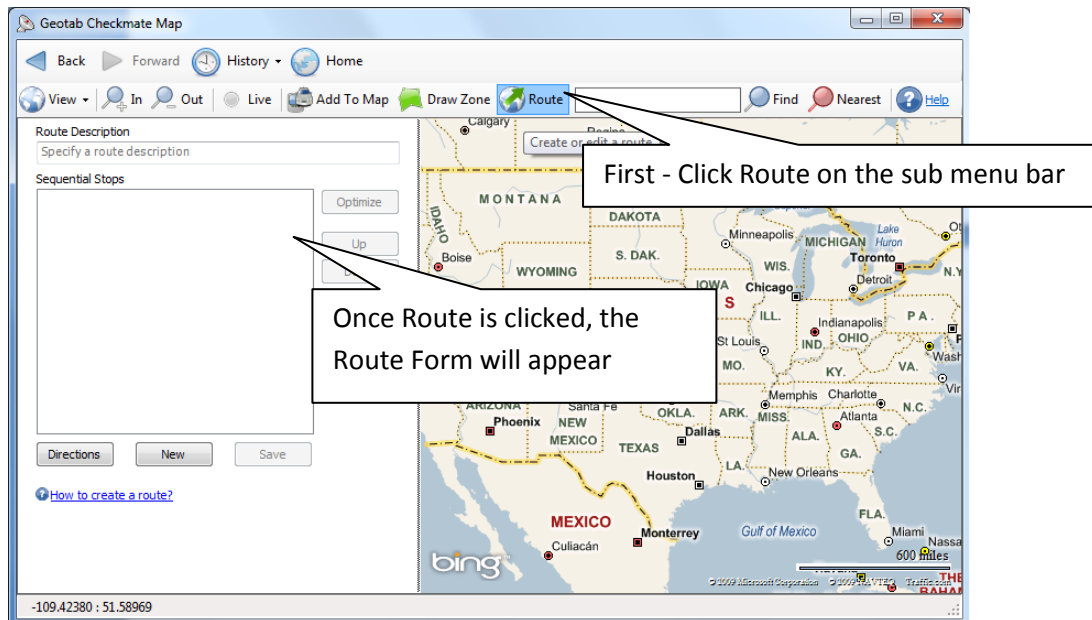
Geotab Checkmate Map

Back Forward History Home

View In Out Live Add To Map Draw Zone Route Find Nearest Help

Route Description

Specify a route description

Sequential Stops

Optimize

Up

Directions New Save

How to create a route?

-109.42380 : 51.58969

Create or edit a route

First - Click Route on the sub menu bar

Once Route is clicked, the Route Form will appear

Calgary Regina MONTANA DAKOTA IDAHO Boise WYOMING S. DAK. Minneapolis MICHIGAN Lake Huron Toronto WIS. Detroit IOWA Chicago ILL. Indianapolis IND. OHIO PA. St Louis MO. KY. VA. Wash ARIZONA Santa Fe Phoenix NEW MEXICO OKLA. ARK. Memphis Charlotte N.C. MISS. Atlanta S.C. Dallas ALA. GA. TEXAS Houston LA. New Orleans FLA. MEXICO Monterrey Gulf of Mexico Miami Nassa Culiacán 600 miles bing © 2009 Microsoft Corporation © 2009 NAVTEQ Traffic.com